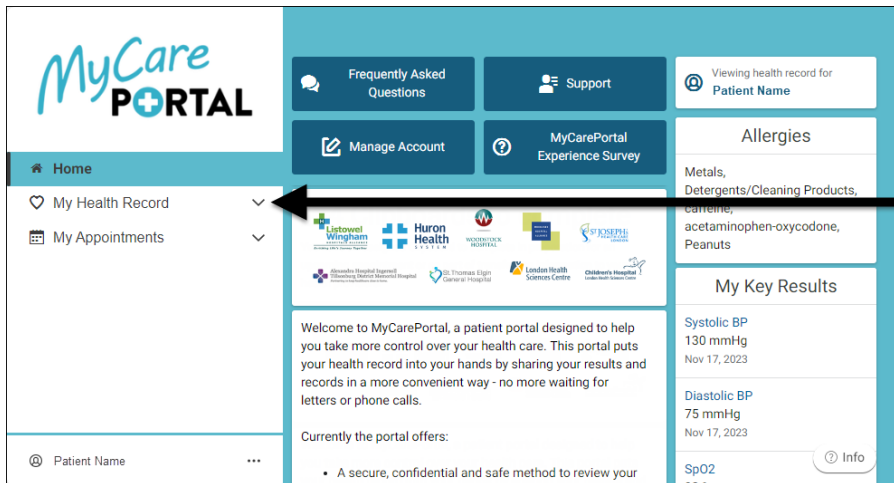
MyCare PORTAL

Home

My Health Record

My Appointments

Patient Name ...

Frequently Asked Questions

Support

Manage Account

MyCarePortal Experience Survey

Listowel Wingham Hospitals Alliance

Huron Health System

Woodstock Hospital

St. Joseph's Health Care London

Alexandra Hospital Ingersoll Tillsonburg District Memorial Hospital

St. Thomas Elgin General Hospital

London Health Sciences Centre

Children's Hospital London Health Sciences Centre

Welcome to MyCarePortal, a patient portal designed to help you take more control over your health care. This portal puts your health record into your hands by sharing your results and records in a more convenient way - no more waiting for letters or phone calls.

Currently the portal offers:

• A secure, confidential and safe method to review your

Viewing health record for
Patient Name

Allergies

Metals, Detergents/Cleaning Products, caffeine, acetaminophen-oxycodone, Peanuts

My Key Results

Systolic BP
130 mmHg
Nov 17, 2023

Diastolic BP
75 mmHg
Nov 17, 2023

SpO2

Info